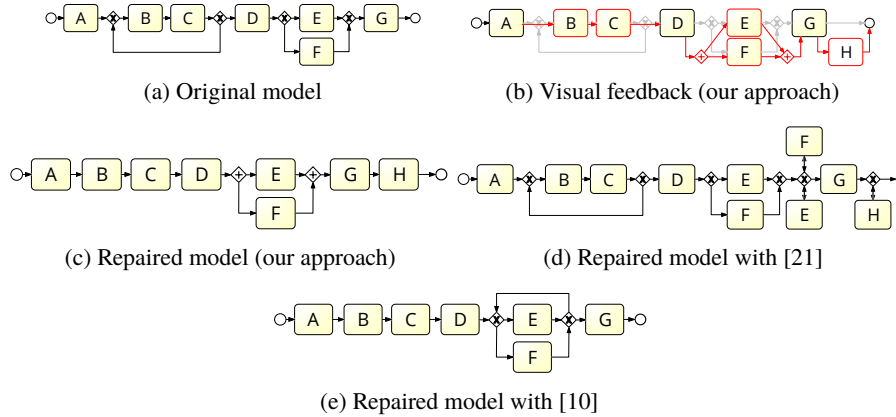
A B C D E F G

(a) Original model

A B C D E F G H

(b) Visual feedback (our approach)

A B C D E F G H

(c) Repaired model (our approach)

F

A B C D E F E G H

(d) Repaired model with [21]

A B C D E F G

(e) Repaired model with [10]